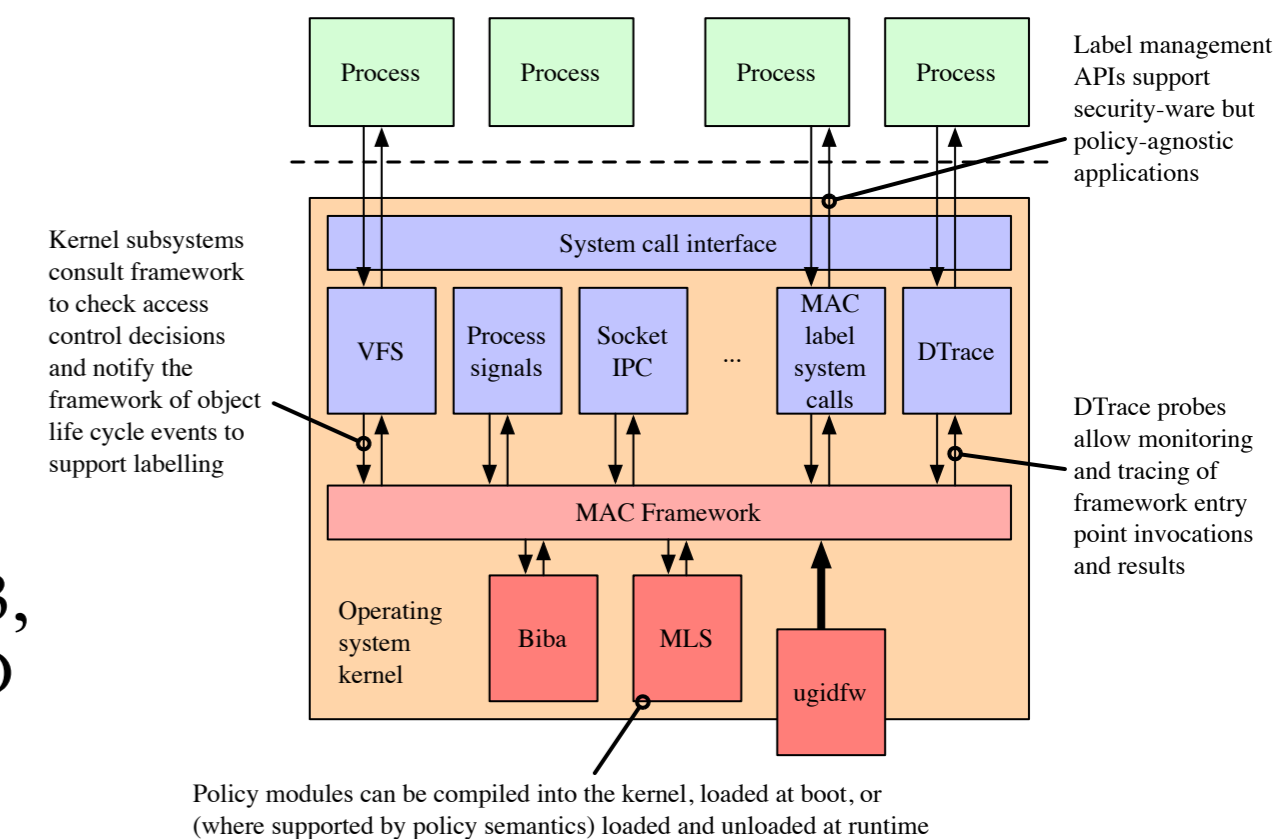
Process

Process

Process

Process

Label management APIs support security-ware but policy-agnostic applications

Kernel subsystems consult framework to check access control decisions and notify the framework of object life cycle events to support labelling

System call interface

VFS

Process signals

Socket IPC

...

MAC label system calls

DTrace

DTrace probes allow monitoring and tracing of framework entry point invocations and results

MAC Framework

Operating system kernel

Biba

MLS

ugidfw

3,
)

Policy modules can be compiled into the kernel, loaded at boot, or (where supported by policy semantics) loaded and unloaded at runtime